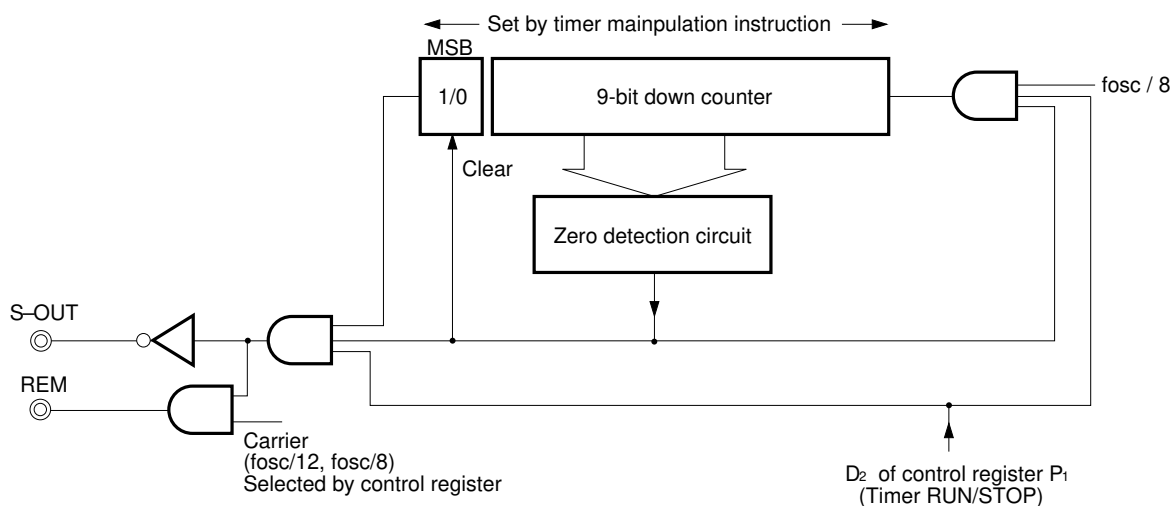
Set by timer mainpulation instruction

MSB

1/0

9-bit down counter

fosc / 8

Clear

Zero detection circuit

S–OUT

REM

Carrier
(fosc/12, fosc/8)
Selected by control register

$D_2$ of control register $P_1$
(Timer RUN/STOP)